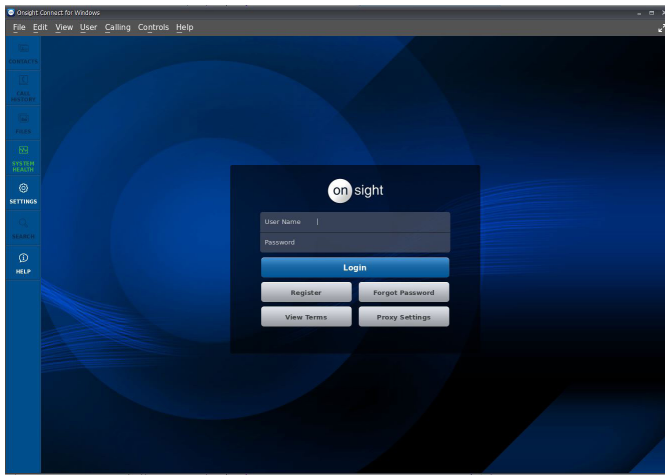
Onsight Connect for Windows

File Edit View User Calling Controls Help

CONTACTS

CALL HISTORY

FILES

SYSTEM HEALTH

SETTINGS

SEARCH

HELP

on sight

User Name

Password

Login

Register

Forgot Password

View Terms

Proxy Settings